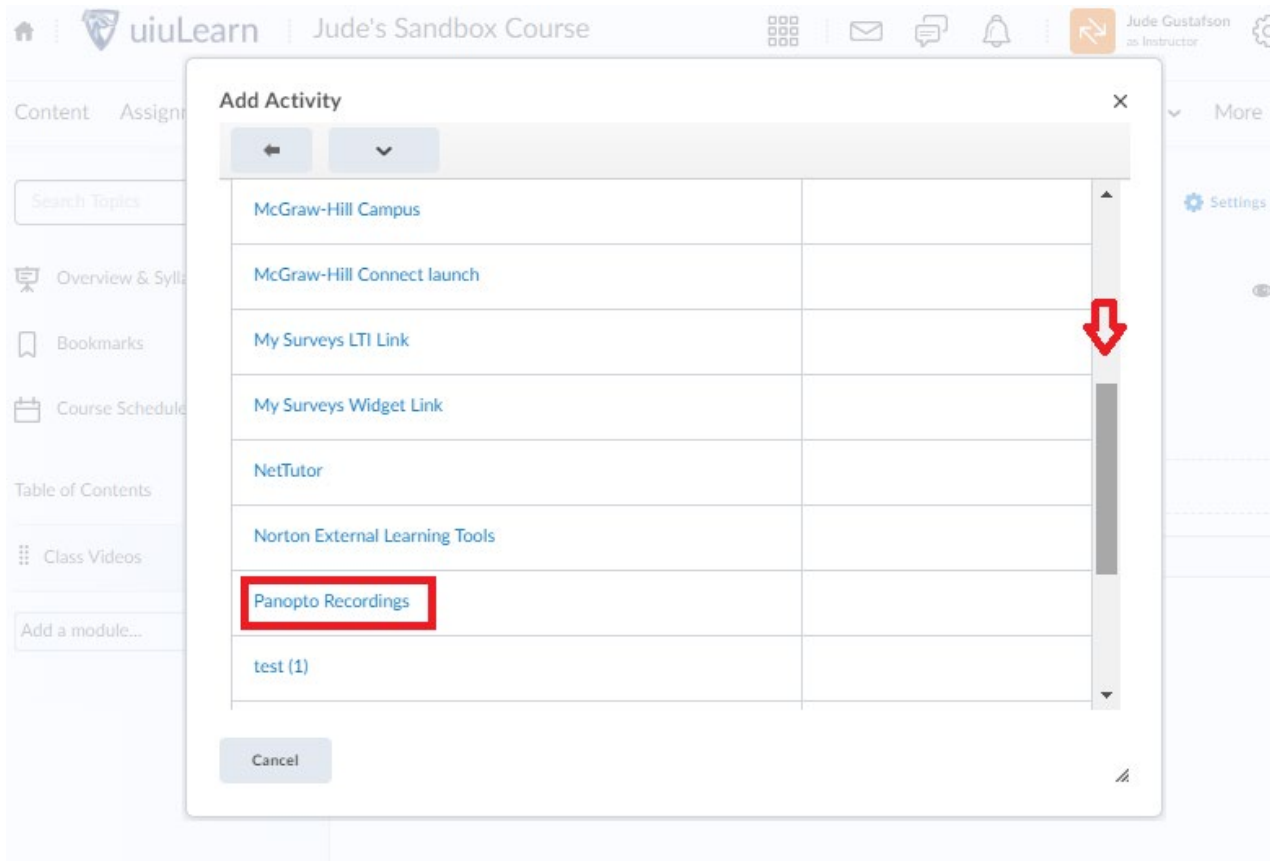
uiuLearn | Jude's Sandbox Course

Jude Gustafson
as Instructor

Content Assign

More

Search Topics

Settings

Overview & Sylla

Bookmarks

Course Schedule

Table of Contents

Class Videos

Add a module...

Add Activity

×

| | |
|---|---|
| McGraw-Hill Campus | |
| McGraw-Hill Connect launch | |
| My Surveys LTI Link | |
| My Surveys Widget Link | |
| NetTutor | |
| Norton External Learning Tools | |
| Panopto Recordings | |
| test (1) | |

Cancel